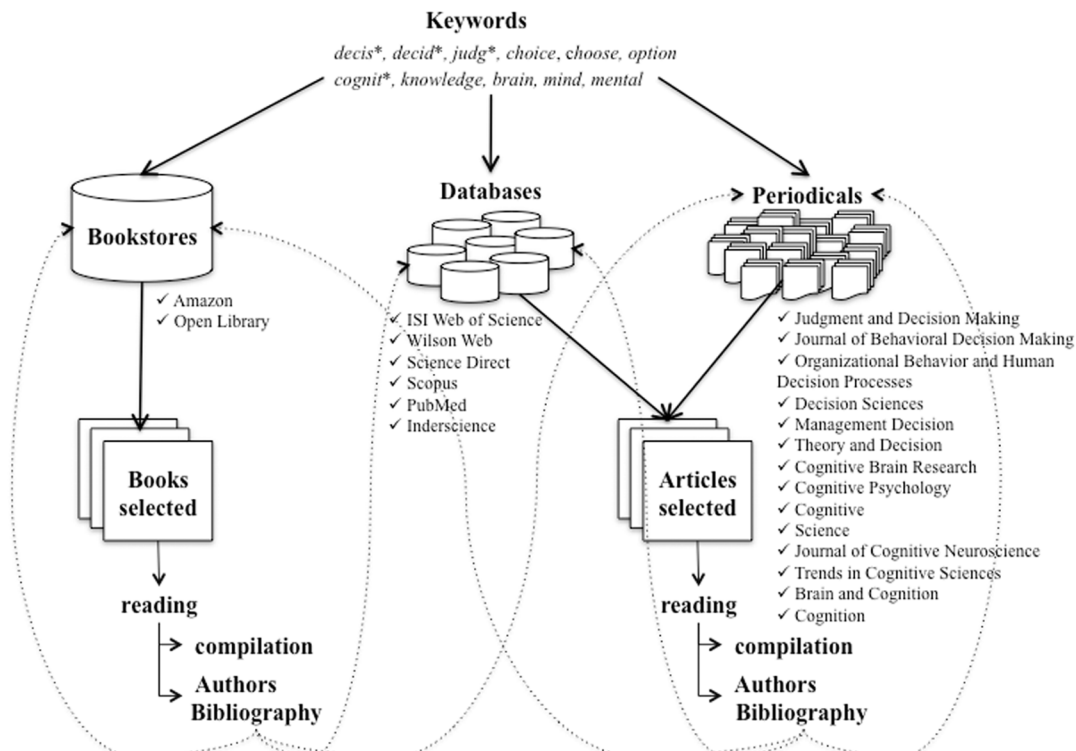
Keywords

decis*, decid*, judg*, choice, choose, option
cognit*, knowledge, brain, mind, mental

Bookstores

✓ Amazon
✓ Open Library

Books selected

reading

compilation

Authors Bibliography

Databases

✓ ISI Web of Science
✓ Wilson Web
✓ Science Direct
✓ Scopus
✓ PubMed
✓ Inderscience

Periodicals

✓ Judgment and Decision Making
✓ Journal of Behavioral Decision Making
✓ Organizational Behavior and Human Decision Processes
✓ Decision Sciences
✓ Management Decision
✓ Theory and Decision
✓ Cognitive Brain Research
✓ Cognitive Psychology
✓ Cognitive
✓ Science
✓ Journal of Cognitive Neuroscience
✓ Trends in Cognitive Sciences
✓ Brain and Cognition
✓ Cognition

Articles selected

reading

compilation

Authors Bibliography